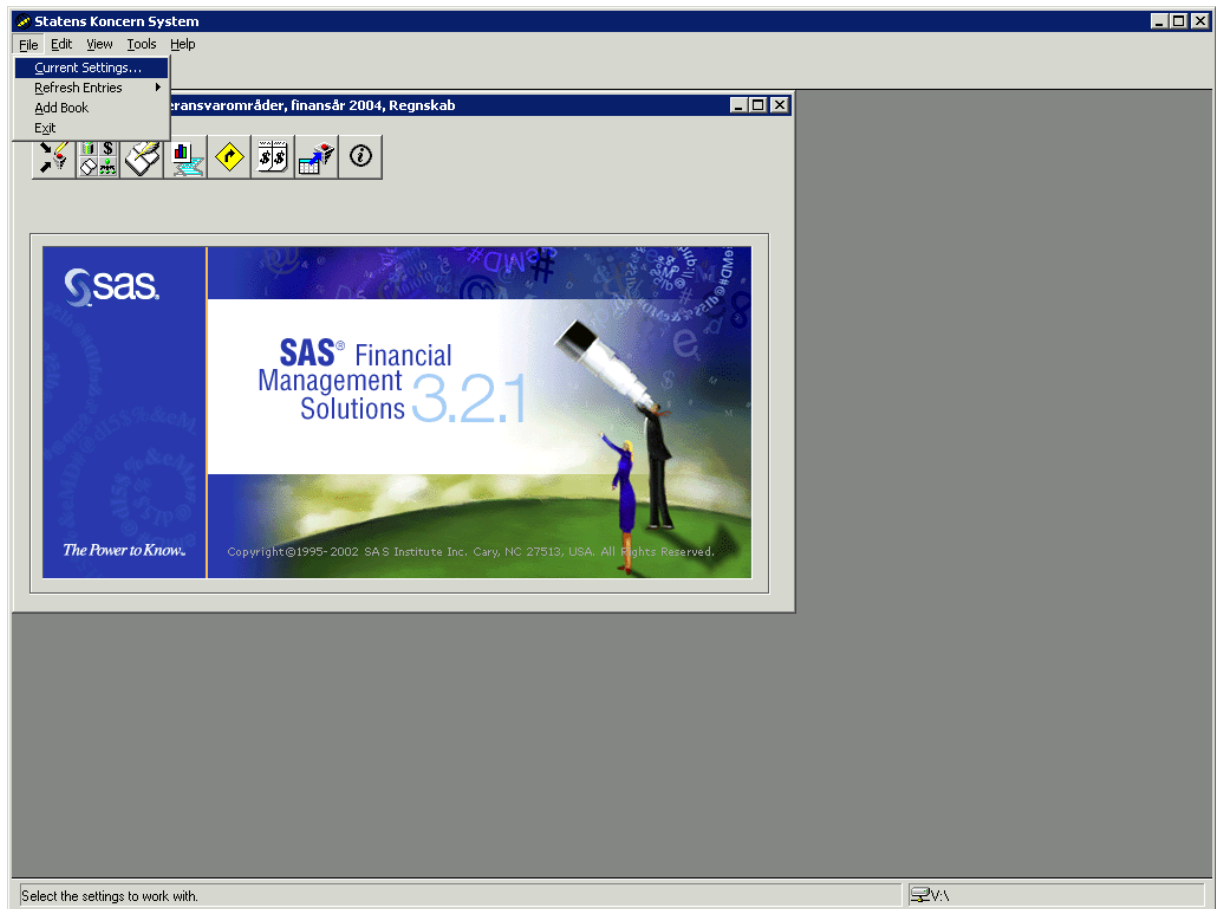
Statens Koncern System

File Edit View Tools Help

Current Settings...
Refresh Entries
Add Book
Exit

eransvarområder, finansår 2004, Regnskab

sas

The Power to Know.

SAS® Financial Management Solutions 3.2.1

Copyright©1995-2002 SAS Institute Inc. Cary, NC 27513, USA. All Rights Reserved.

Select the settings to work with.

V:\